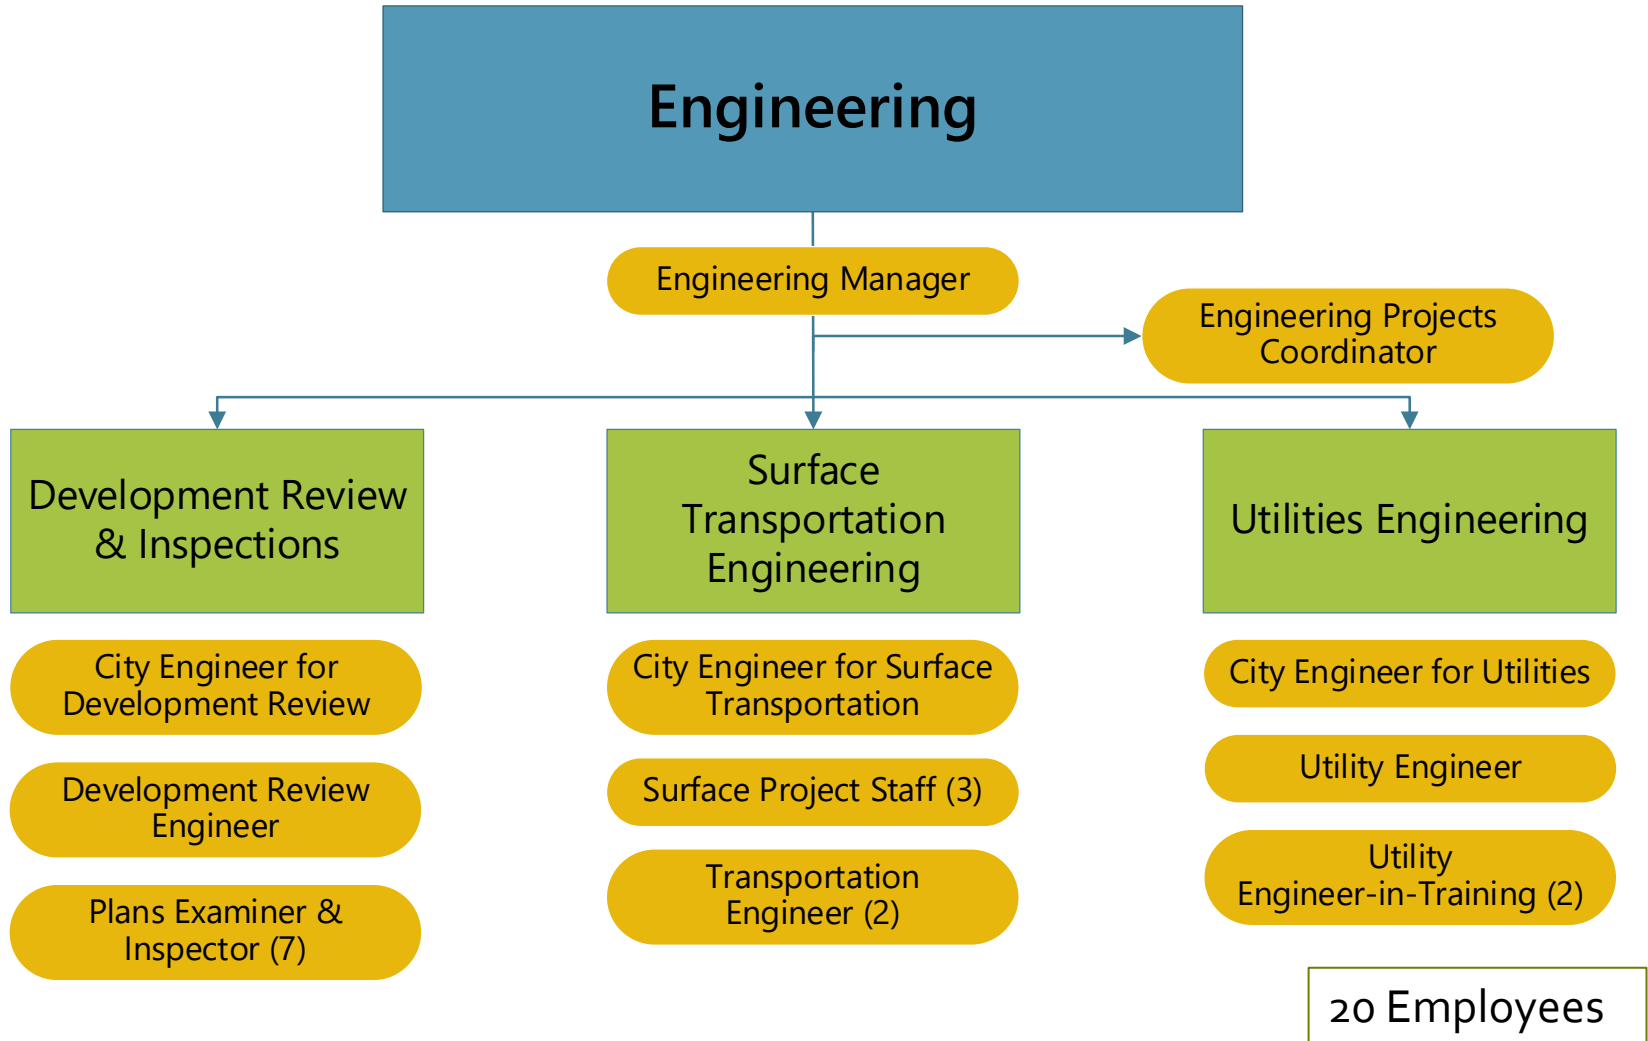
Engineering

Engineering Manager

Engineering Projects Coordinator

Development Review & Inspections

City Engineer for Development Review

Development Review Engineer

Plans Examiner & Inspector (7)

Surface Transportation Engineering

City Engineer for Surface Transportation

Surface Project Staff (3)

Transportation Engineer (2)

Utilities Engineering

City Engineer for Utilities

Utility Engineer

Utility Engineer-in-Training (2)

20 Employees